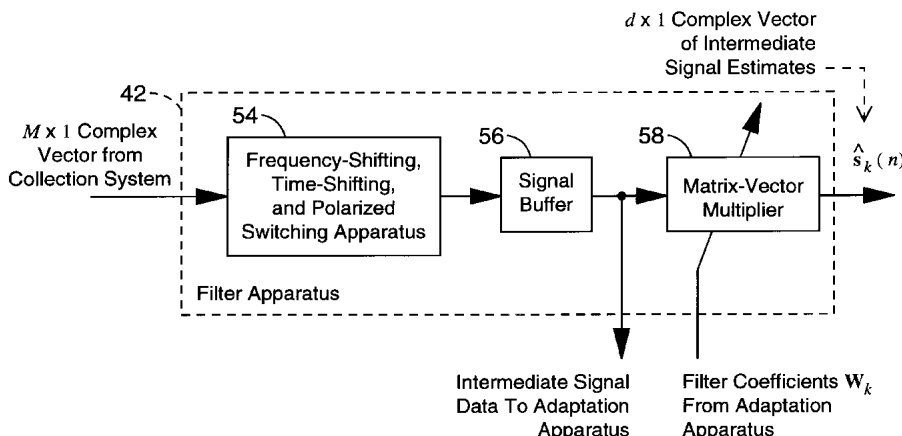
$d$ x 1 Complex Vector of Intermediate Signal Estimates

42

$M$ x 1 Complex Vector from Collection System

54

Frequency-Shifting, Time-Shifting, and Polarized Switching Apparatus

56

Signal Buffer

58

Matrix-Vector Multiplier

$\hat{\mathbf{s}}_k(n)$

Filter Apparatus

Intermediate Signal Data To Adaptation Apparatus

Filter Coefficients $\mathbf{W}_k$ From Adaptation Apparatus